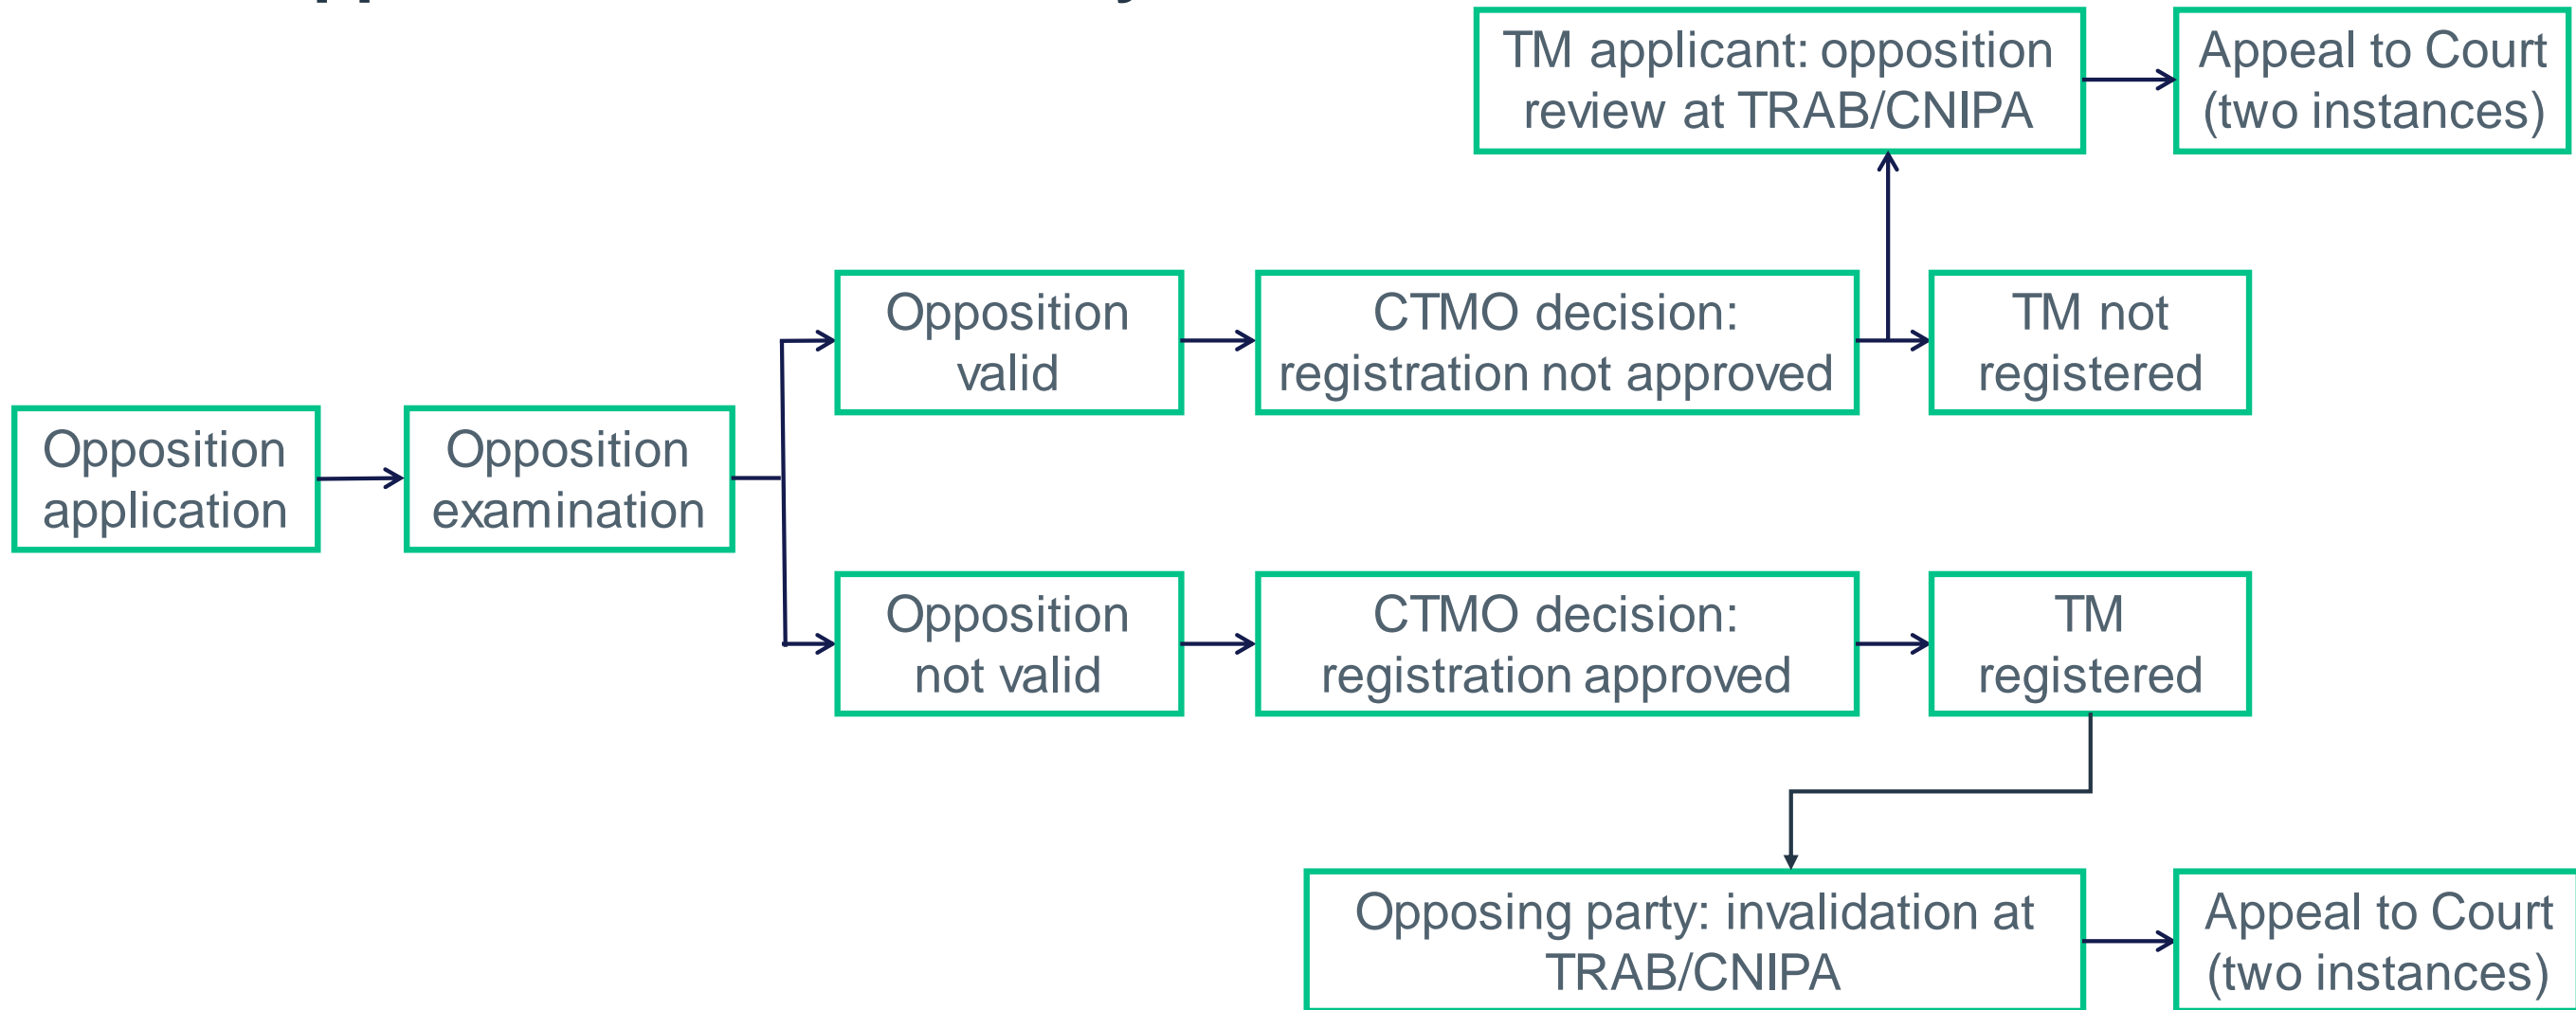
TM applicant: opposition review at TRAB/CNIPA

Appeal to Court (two instances)

Opposition valid

CTMO decision: registration not approved

TM not registered

Opposition application

Opposition examination

Opposition not valid

CTMO decision: registration approved

TM registered

Opposing party: invalidation at TRAB/CNIPA

Appeal to Court (two instances)